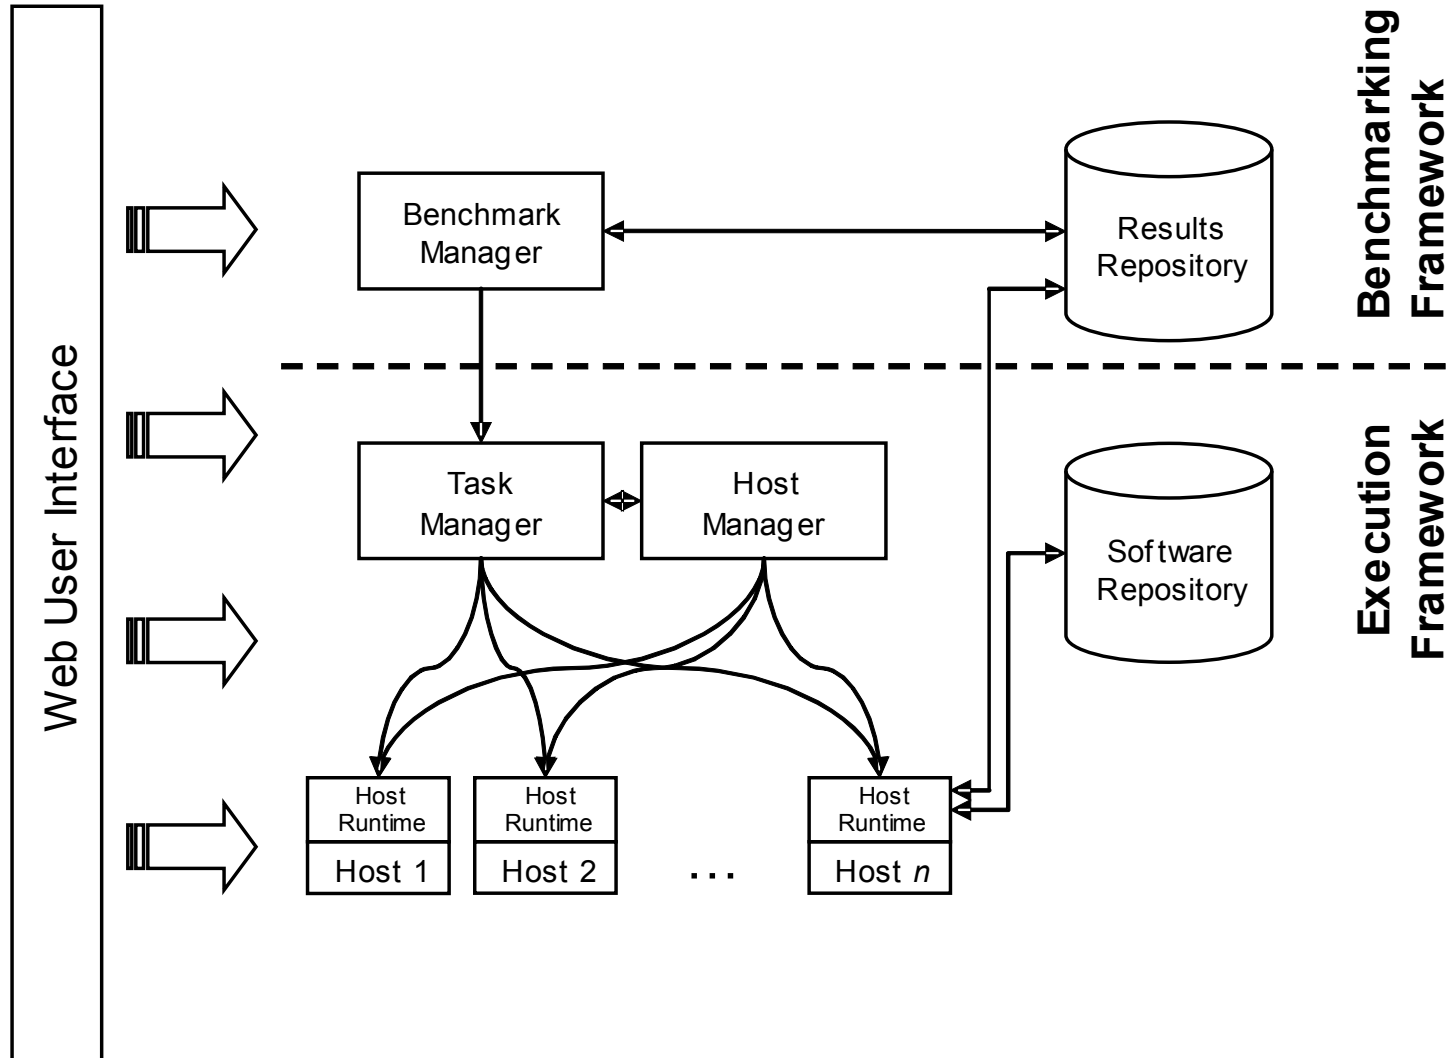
Web User Interface

Benchmarking Framework

Benchmark Manager

Results Repository

Execution Framework

Task Manager

Host Manager

Software Repository

Host Runtime

Host 1

Host Runtime

Host 2

...

Host Runtime

Host $n$